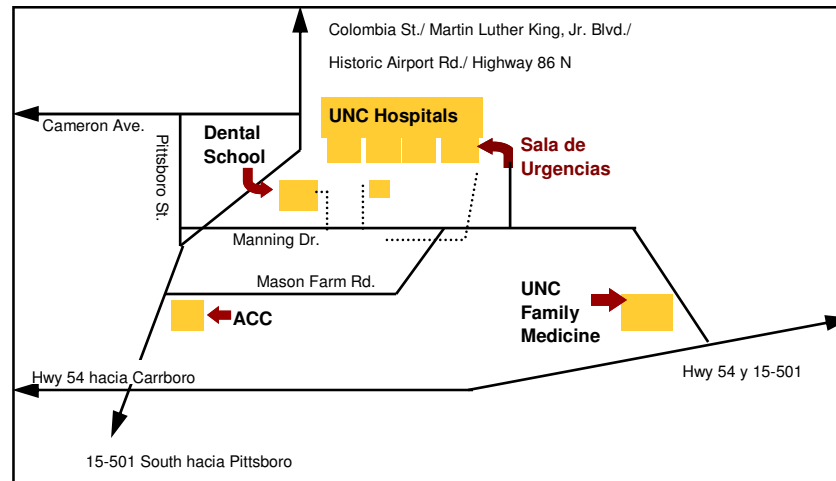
Colombia St./ Martin Luther King, Jr. Blvd./

Historic Airport Rd./ Highway 86 N

Cameron Ave.

Pittsboro St.

Dental School

UNC Hospitals

Sala de Urgencias

Manning Dr.

Mason Farm Rd.

ACC

UNC Family Medicine

Hwy 54 hacia Carrboro

Hwy 54 y 15-501

15-501 South hacia Pittsboro